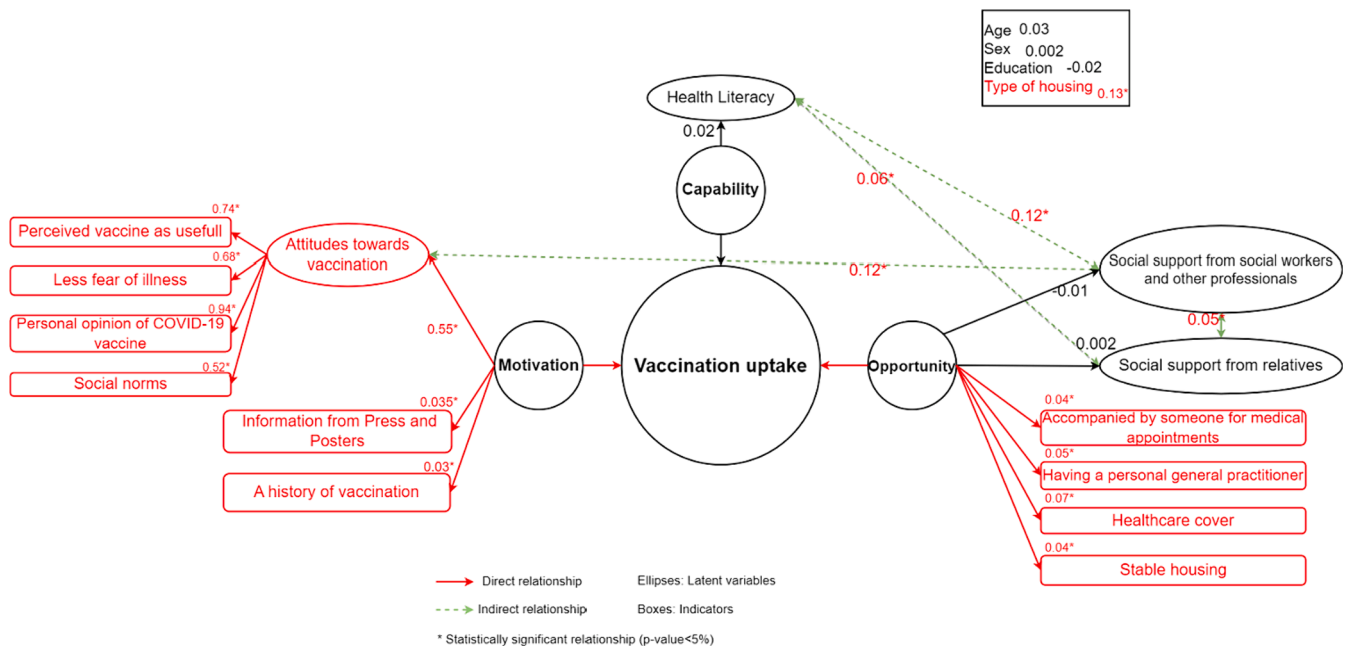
Age 0.03
Sex 0.002
Education -0.02
Type of housing 0.13*

Health Literacy

0.02

Capability

0.06*

0.12*

0.74*
Perceived vaccine as usefull
0.68*
Less fear of illness
0.94*
Personal opinion of COVID-19 vaccine
0.52*
Social norms

Attitudes towards vaccination

0.12*

Social support from social workers and other professionals

-0.01

0.05*

0.002

Social support from relatives

0.55*

Motivation

Vaccination uptake

Opportunity

0.035*
Information from Press and Posters
0.03*
A history of vaccination

0.04*
Accompanied by someone for medical appointments
0.05*
Having a personal general practitioner
0.07*
Healthcare cover
0.04*
Stable housing

Direct relationship
Ellipses: Latent variables
Indirect relationship
Boxes: Indicators

* Statistically significant relationship (p-value<5%)